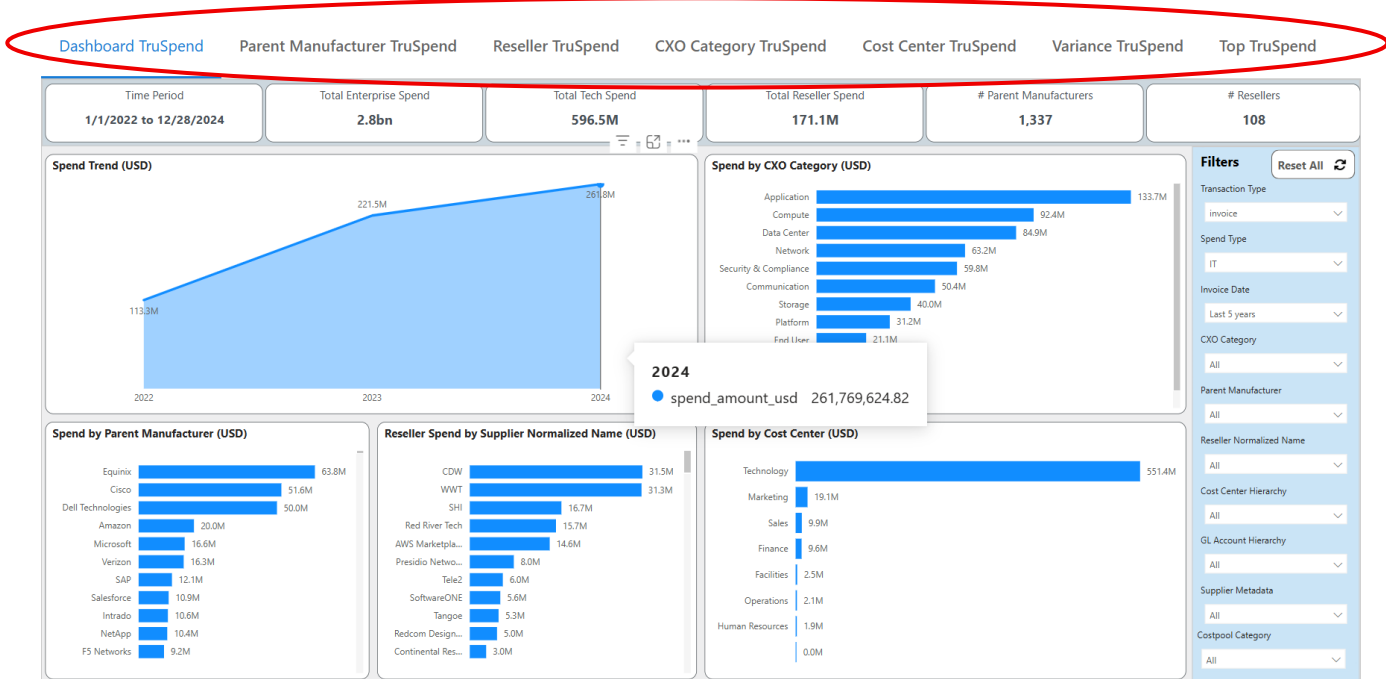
Dashboard TruSpend   Parent Manufacturer TruSpend   Reseller TruSpend   CXO Category TruSpend   Cost Center TruSpend   Variance TruSpend   Top TruSpend

Time Period
1/1/2022 to 12/28/2024

Total Enterprise Spend
2.8bn

Total Tech Spend
596.5M

Total Reseller Spend
171.1M

# Parent Manufacturers
1,337

# Resellers
108

Spend Trend (USD)
113.3M
221.5M
261.8M
2022
2023
2024

2024
spend_amount_usd 261,769,624.82

Spend by CXO Category (USD)
Application 133.7M
Compute 92.4M
Data Center 84.9M
Network 63.2M
Security & Compliance 59.8M
Communication 50.4M
Storage 40.0M
Platform 31.2M
End User 21.1M

Filters
Reset All
Transaction Type
invoice
Spend Type
IT
Invoice Date
Last 5 years
CXO Category
All
Parent Manufacturer
All
Reseller Normalized Name
All
Cost Center Hierarchy
All
GL Account Hierarchy
All
Supplier Metadata
All
Costpool Category
All

Spend by Parent Manufacturer (USD)
Equinix 63.8M
Cisco 51.6M
Dell Technologies 50.0M
Amazon 20.0M
Microsoft 16.6M
Verizon 16.3M
SAP 12.1M
Salesforce 10.9M
Intrado 10.6M
NetApp 10.4M
F5 Networks 9.2M

Reseller Spend by Supplier Normalized Name (USD)
CDW 31.5M
WWT 31.3M
SHI 16.7M
Red River Tech 15.7M
AWS Marketpla... 14.6M
Presidio Netwo... 8.0M
Tele2 6.0M
SoftwareONE 5.6M
Tangoe 5.3M
Redcom Design... 5.0M
Continental Res... 3.0M

Spend by Cost Center (USD)
Technology 551.4M
Marketing 19.1M
Sales 9.9M
Finance 9.6M
Facilities 2.5M
Operations 2.1M
Human Resources 1.9M
0.0M